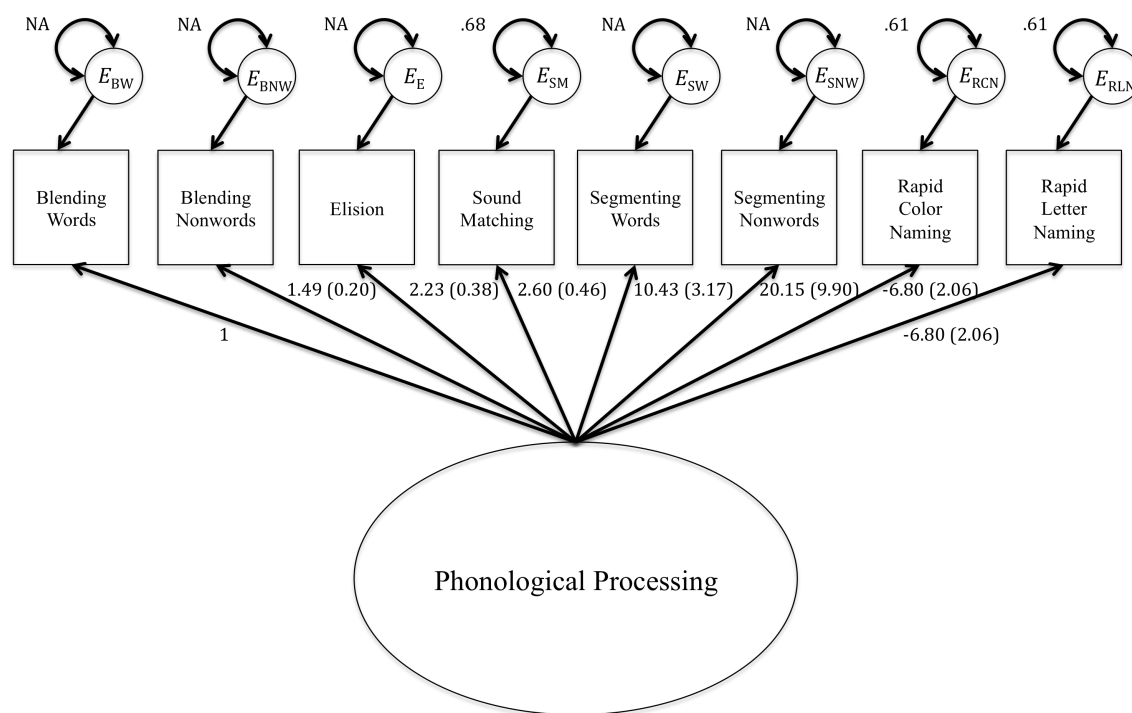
NA $E_{BW}$

NA $E_{BNW}$

NA $E_{E}$

.68 $E_{SM}$

NA $E_{SW}$

NA $E_{SNW}$

.61 $E_{RCN}$

.61 $E_{RLN}$

Blending Words

Blending Nonwords

Elision

Sound Matching

Segmenting Words

Segmenting Nonwords

Rapid Color Naming

Rapid Letter Naming

1.49 (0.20)

2.23 (0.38)

2.60 (0.46)

10.43 (3.17)

20.15 (9.90)

-6.80 (2.06)

1

-6.80 (2.06)

Phonological Processing